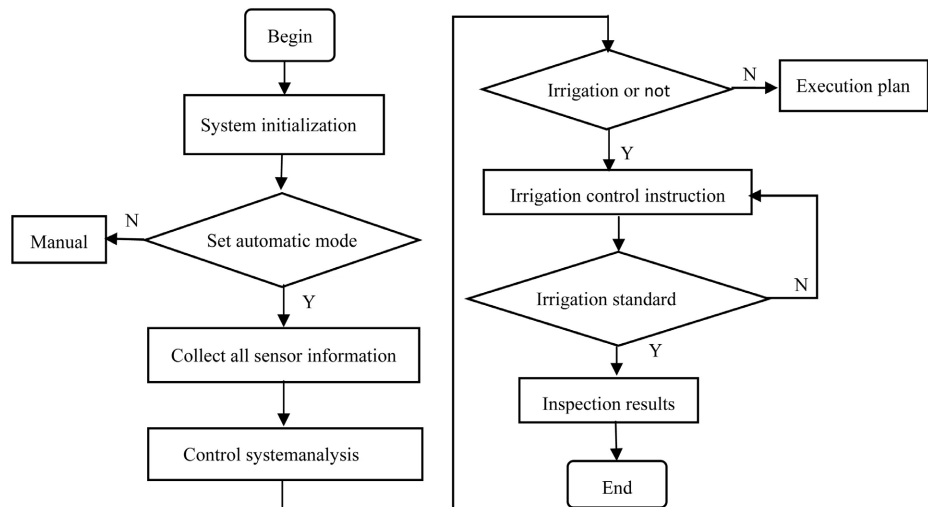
Begin

System initialization

Set automatic mode

N

Manual

Y

Collect all sensor information

Control systemanalysis

Irrigation or not

N

Execution plan

Y

Irrigation control instruction

Irrigation standard

N

Y

Inspection results

End